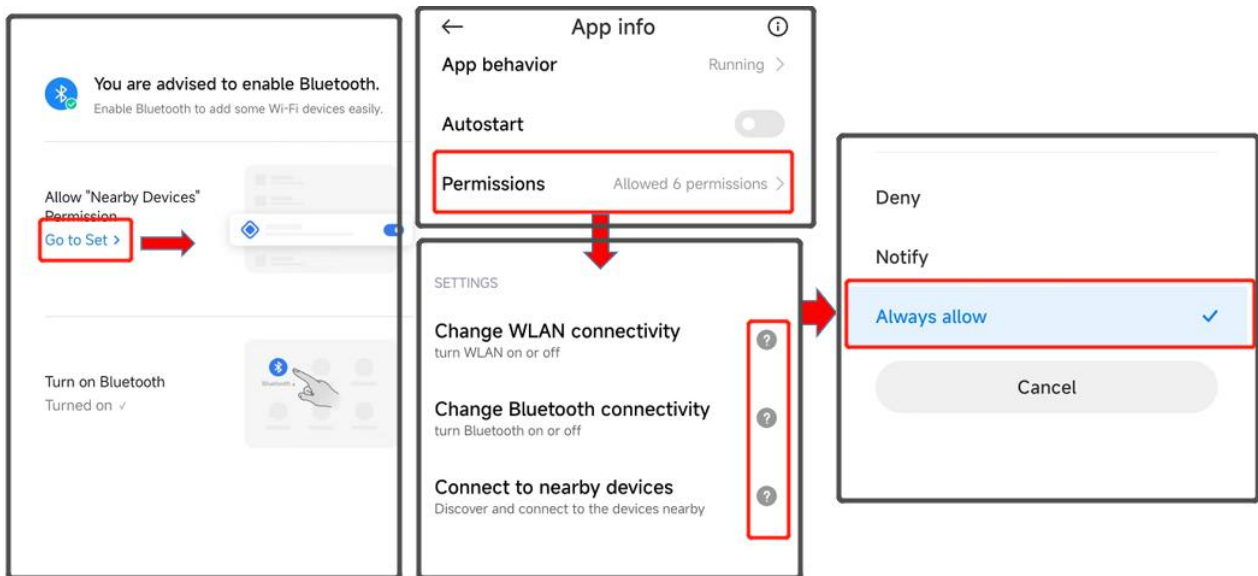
You are advised to enable Bluetooth.
Enable Bluetooth to add some Wi-Fi devices easily.

Allow "Nearby Devices" Permission
Go to Set >

Turn on Bluetooth
Turned on ✓

← App info ⓘ
App behavior Running >
Autostart
Permissions Allowed 6 permissions >

SETTINGS
Change WLAN connectivity
turn WLAN on or off
Change Bluetooth connectivity
turn Bluetooth on or off
Connect to nearby devices
Discover and connect to the devices nearby

Deny
Notify
Always allow ✓
Cancel